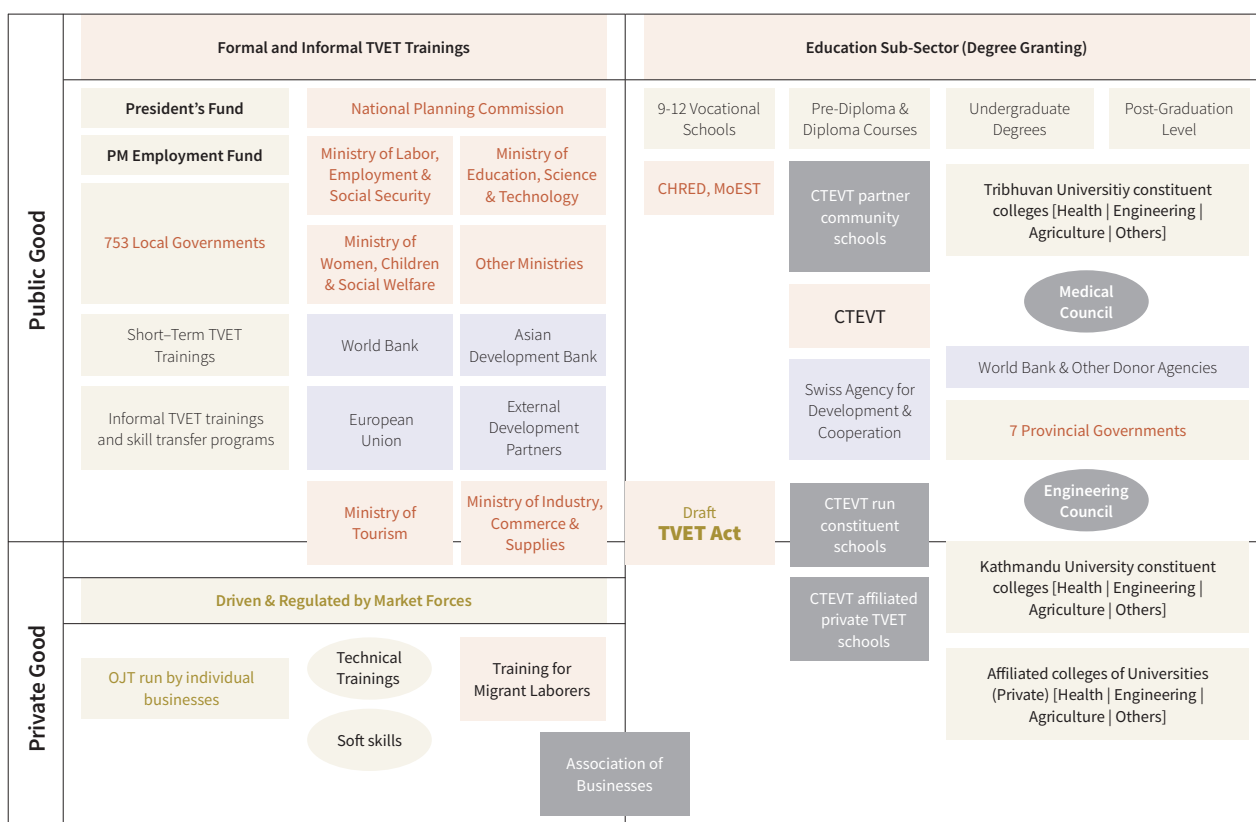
Public Good

Private Good

Formal and Informal TVET Trainings

President's Fund

PM Employment Fund

753 Local Governments

Short–Term TVET Trainings

Informal TVET trainings and skill transfer programs

National Planning Commission

Ministry of Labor, Employment & Social Security

Ministry of Education, Science & Technology

Ministry of Women, Children & Social Welfare

Other Ministries

World Bank

Asian Development Bank

European Union

External Development Partners

Ministry of Tourism

Ministry of Industry, Commerce & Supplies

Driven & Regulated by Market Forces

OJT run by individual businesses

Technical Trainings

Soft skills

Training for Migrant Laborers

Association of Businesses

Draft
TVET Act

Education Sub-Sector (Degree Granting)

9-12 Vocational Schools

Pre-Diploma & Diploma Courses

Undergraduate Degrees

Post-Graduation Level

CHRED, MoEST

CTEVT partner community schools

CTEVT

Swiss Agency for Development & Cooperation

CTEVT run constituent schools

CTEVT affiliated private TVET schools

Tribhuvan Universitiy constituent colleges [Health | Engineering | Agriculture | Others]

Medical Council

World Bank & Other Donor Agencies

7 Provincial Governments

Engineering Council

Kathmandu University constituent colleges [Health | Engineering | Agriculture | Others]

Affiliated colleges of Universities (Private) [Health | Engineering | Agriculture | Others]